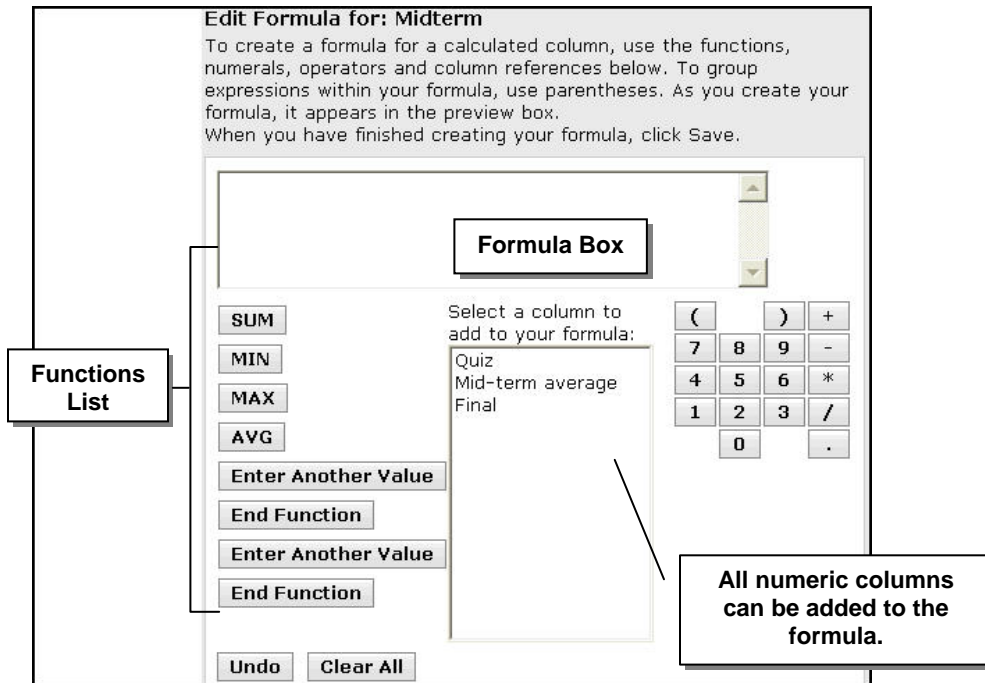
Edit Formula for: Midterm

To create a formula for a calculated column, use the functions, numerals, operators and column references below. To group expressions within your formula, use parentheses. As you create your formula, it appears in the preview box.
When you have finished creating your formula, click Save.

Formula Box

Functions List

SUM
MIN
MAX
AVG
Enter Another Value
End Function
Enter Another Value
End Function

Select a column to add to your formula:
Quiz
Mid-term average
Final

( ) +
7 8 9 -
4 5 6 *
1 2 3 /
0 .

All numeric columns can be added to the formula.

Undo
Clear All